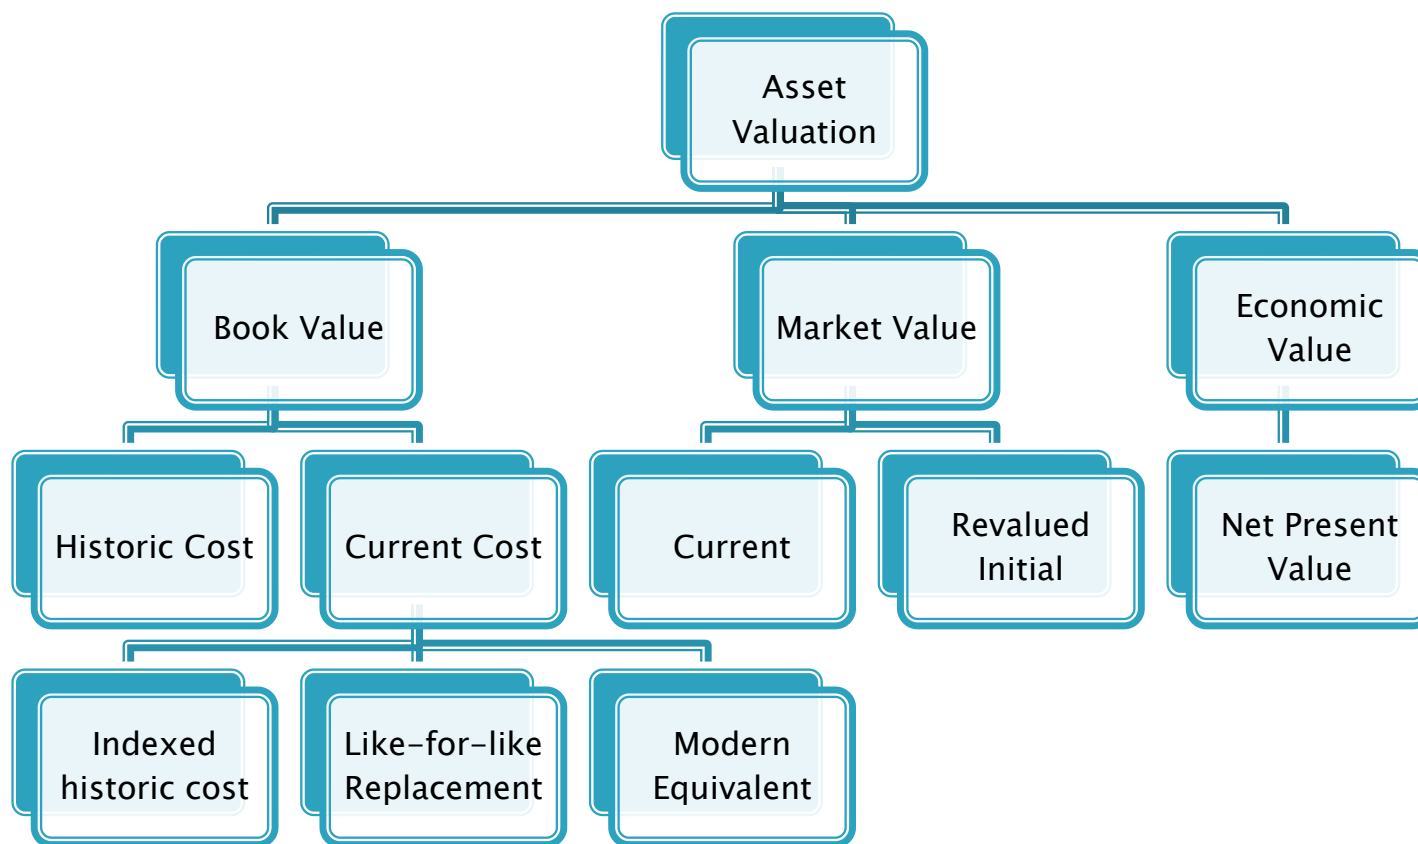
Asset Valuation

Book Value

Market Value

Economic Value

Historic Cost

Current Cost

Current

Revalued Initial

Net Present Value

Indexed historic cost

Like-for-like Replacement

Modern Equivalent